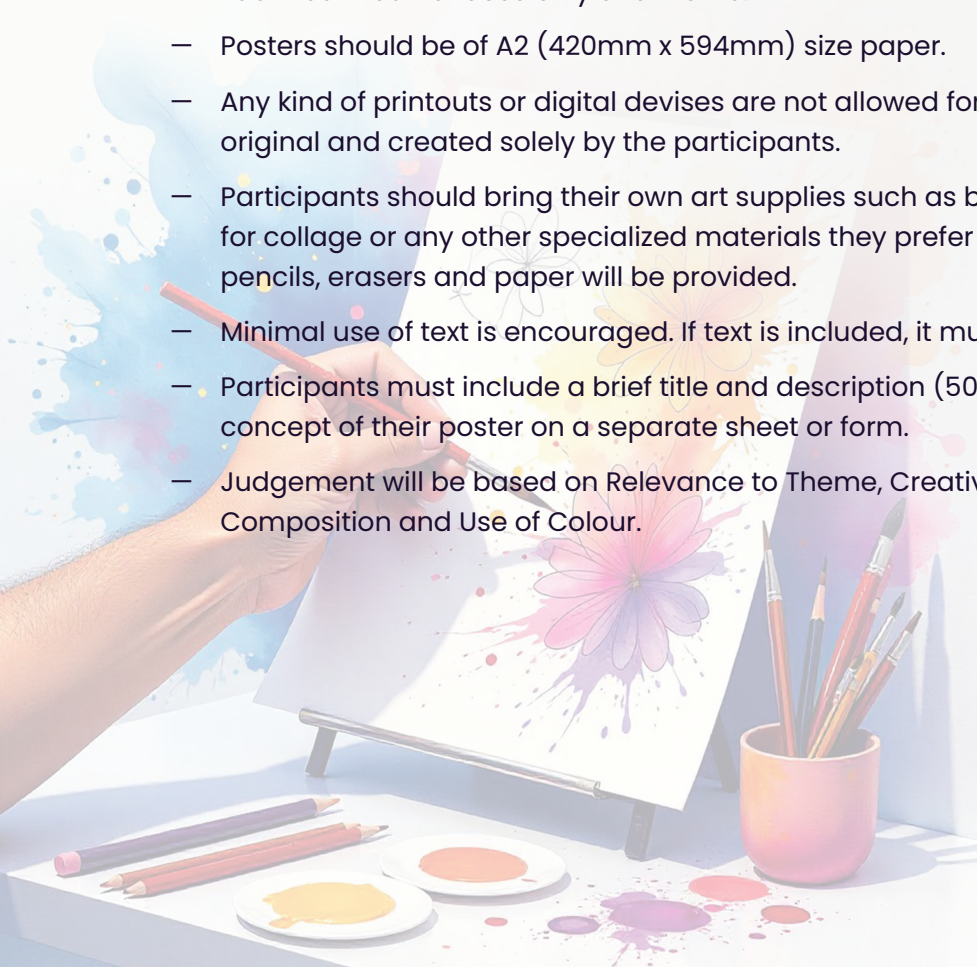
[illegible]

— Posters should be of A2 (420mm x 594mm) size paper.

— Any kind of printouts or digital devises are not allowed for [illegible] original and created solely by the participants.

— Participants should bring their own art supplies such as b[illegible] for collage or any other specialized materials they prefer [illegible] pencils, erasers and paper will be provided.

— Minimal use of text is encouraged. If text is included, it mu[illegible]

— Participants must include a brief title and description (50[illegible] concept of their poster on a separate sheet or form.

— Judgement will be based on Relevance to Theme, Creativ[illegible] Composition and Use of Colour.